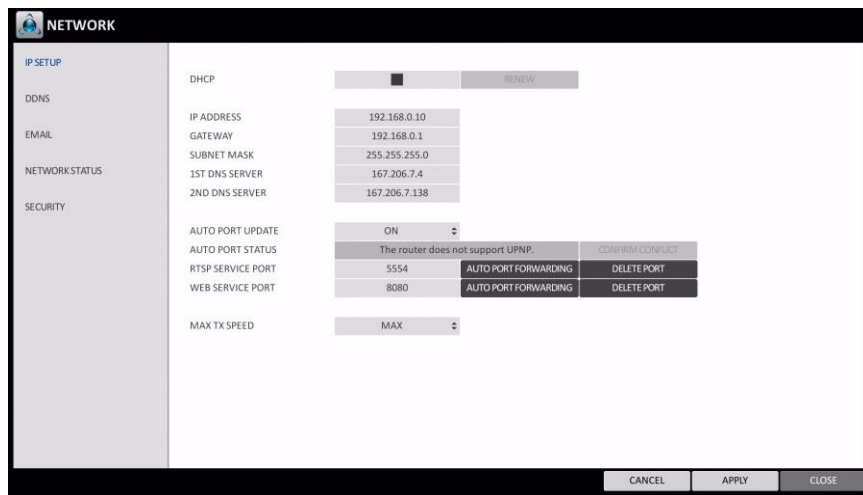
NETWORK

IP SETUP
DDNS
EMAIL
NETWORK STATUS
SECURITY

DHCP
RENEW

IP ADDRESS 192.168.0.10
GATEWAY 192.168.0.1
SUBNET MASK 255.255.255.0
1ST DNS SERVER 167.206.7.4
2ND DNS SERVER 167.206.7.138

AUTO PORT UPDATE ON
AUTO PORT STATUS The router does not support UPNP. CONFIRM CONFLICT
RTSP SERVICE PORT 5554 AUTO PORT FORWARDING DELETE PORT
WEB SERVICE PORT 8080 AUTO PORT FORWARDING DELETE PORT

MAX TX SPEED MAX

CANCEL APPLY CLOSE